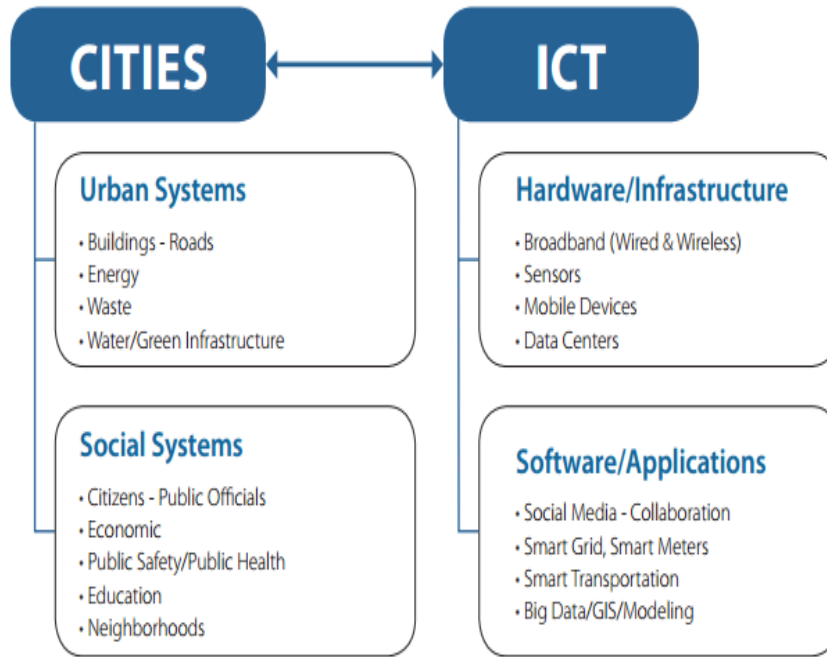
CITIES

ICT

Urban Systems
• Buildings - Roads
• Energy
• Waste
• Water/Green Infrastructure

Social Systems
• Citizens - Public Officials
• Economic
• Public Safety/Public Health
• Education
• Neighborhoods

Hardware/Infrastructure
• Broadband (Wired & Wireless)
• Sensors
• Mobile Devices
• Data Centers

Software/Applications
• Social Media - Collaboration
• Smart Grid, Smart Meters
• Smart Transportation
• Big Data/GIS/Modeling